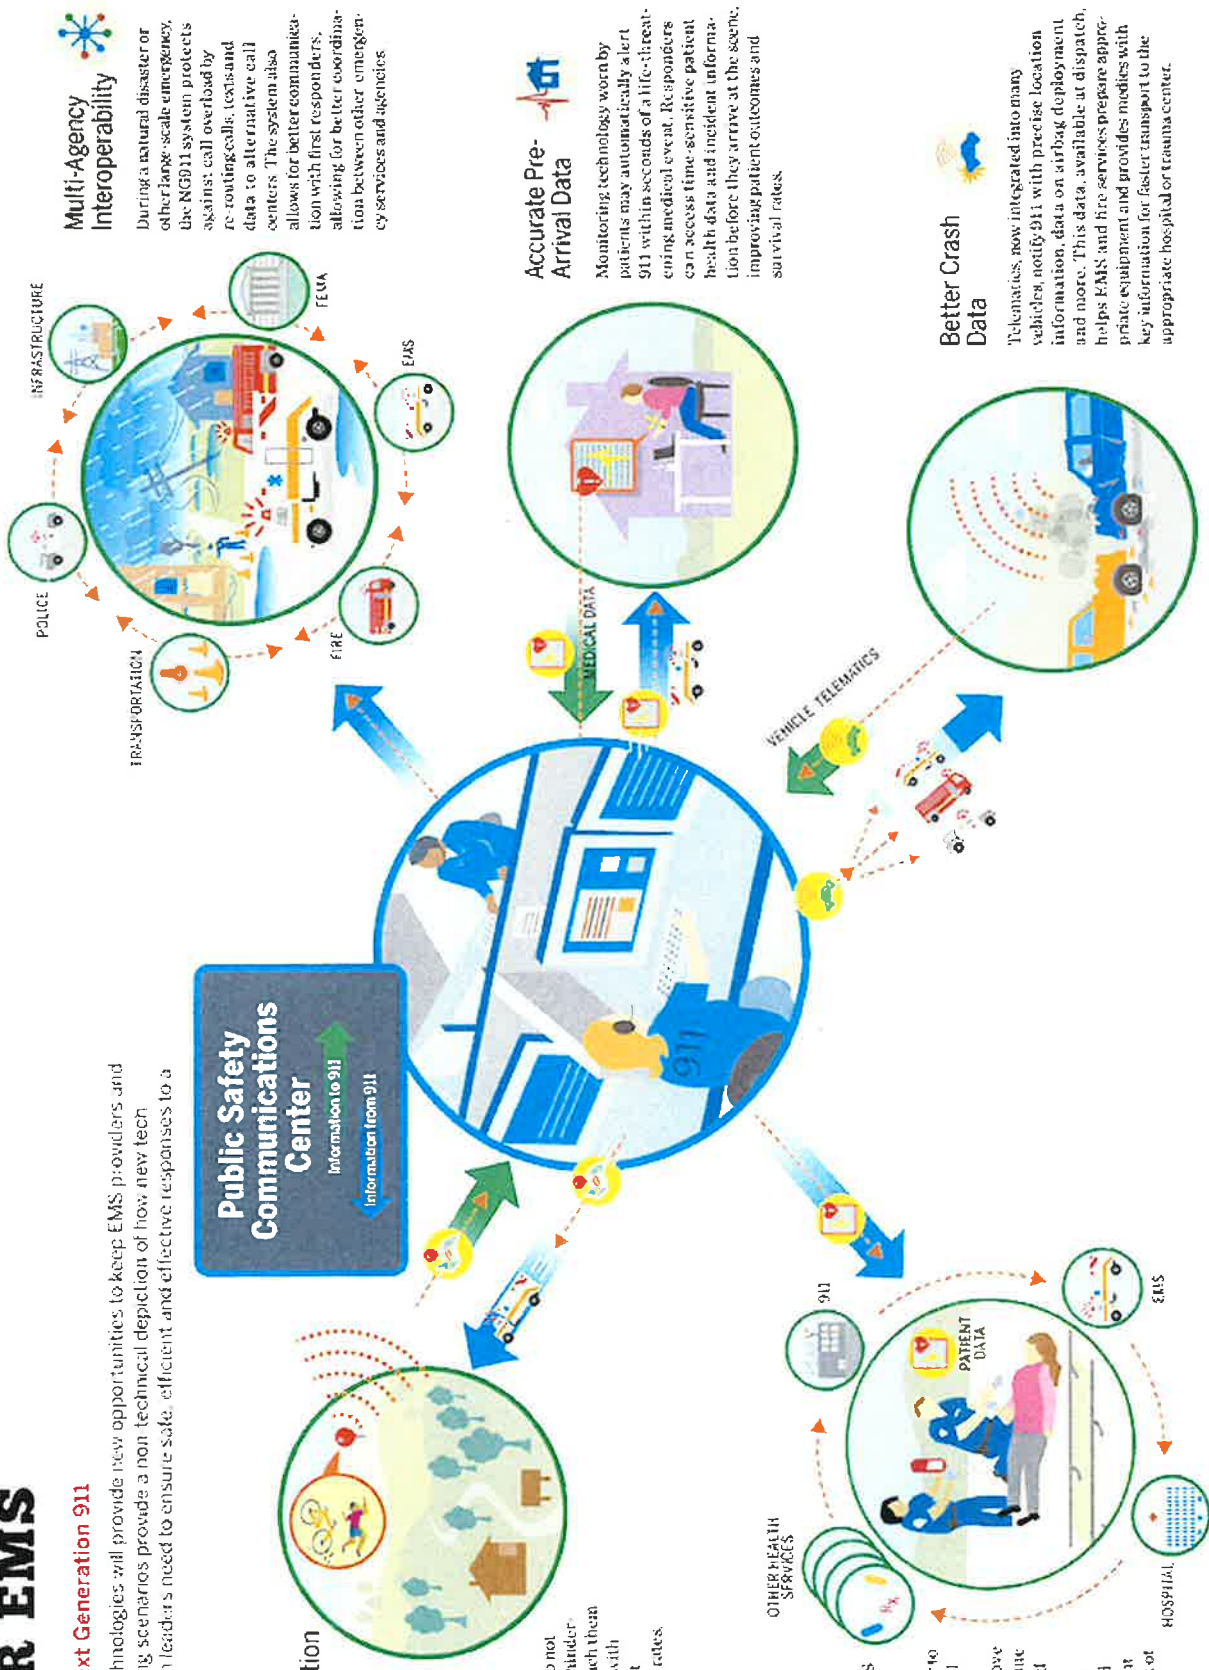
R EMS

xt Generation 911

hnologies will provide new opportunities to keep EMS providers and g scenarios provide a non technical depiction of how new tech n leaders need to ensure safe, efficient and effective responses to a

tion

o not
hinder-
ach them
with
t
rates.

Public Safety Communications Center

Information to 911

Information from 911

POLICE

TRANSPORTATION

FIRE

INFRASTRUCTURE

FEMA

EMS

MEDICAL DATA

VEHICLE TELEMATICS

911

PATIENT DATA

EMS

OTHER HEALTH SERVICES

HOSPITAL

Multi-Agency Interoperability

During a natural disaster or other large-scale emergency, the NG911 system protects against call overload by re-routing calls, texts and data to alternative call centers. The system also allows for better communication with first responders, allowing for better coordination between other emergency services and agencies.

Accurate Pre-Arrival Data

Monitoring technology worn by patients may automatically alert 911 within seconds of a life-threatening medical event. Responders can access time-sensitive patient health data and incident information before they arrive at the scene, improving patient outcomes and survival rates.

Better Crash Data

Telematics, now integrated into many vehicles, notify 911 with precise location information, data on airbag deployment and more. This data, available at dispatch, helps EMS and fire services prepare appropriate equipment and provides medics with key information for faster transport to the appropriate hospital or trauma center.